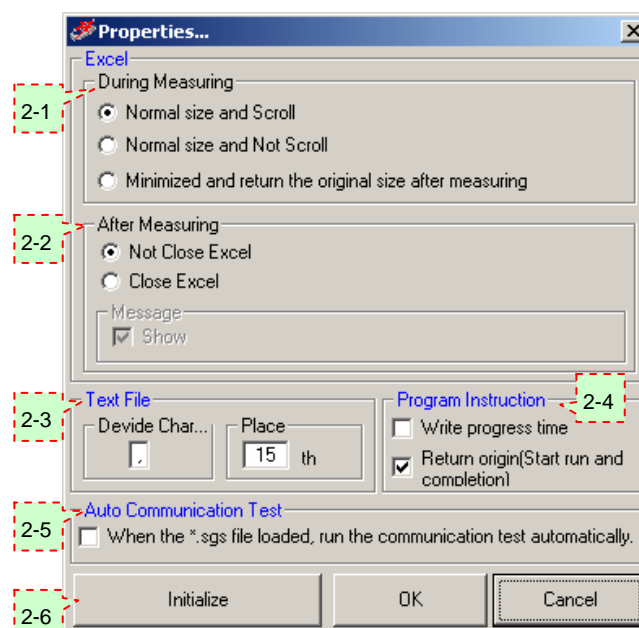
Properties...

Excel

2-1

During Measuring

Normal size and Scroll

Normal size and Not Scroll

Minimized and return the original size after measuring

2-2

After Measuring

Not Close Excel

Close Excel

Message

Show

2-3

Text File

Devide Char...

,

Place

15 th

Program Instruction

2-4

Write progress time

Return origin(Start run and completion)

2-5

Auto Communication Test

When the *.sgs file loaded, run the communication test automatically.

2-6

Initialize

OK

Cancel